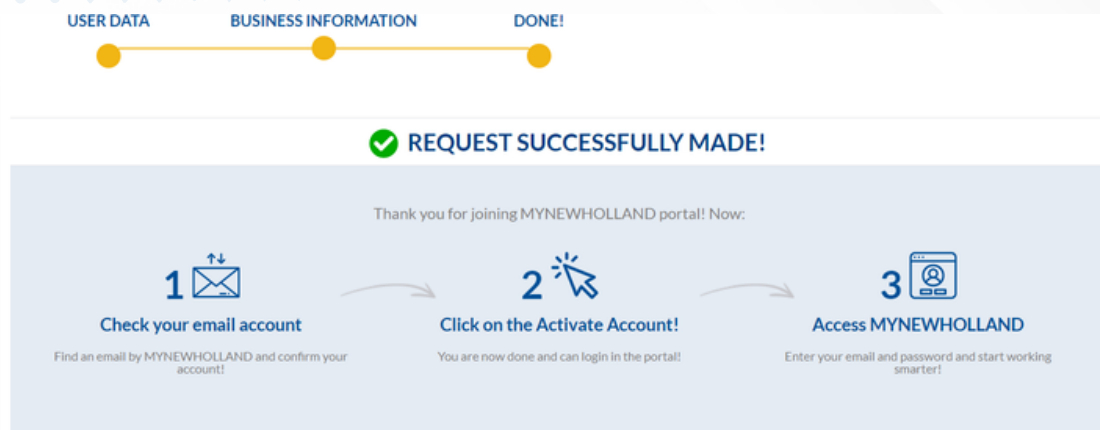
USER DATA
BUSINESS INFORMATION
DONE!

REQUEST SUCCESSFULLY MADE!

Thank you for joining MYNEWHOLLAND portal! Now:

1
Check your email account
Find an email by MYNEWHOLLAND and confirm your account!

2
Click on the Activate Account!
You are now done and can login in the portal!

3
Access MYNEWHOLLAND
Enter your email and password and start working smarter!